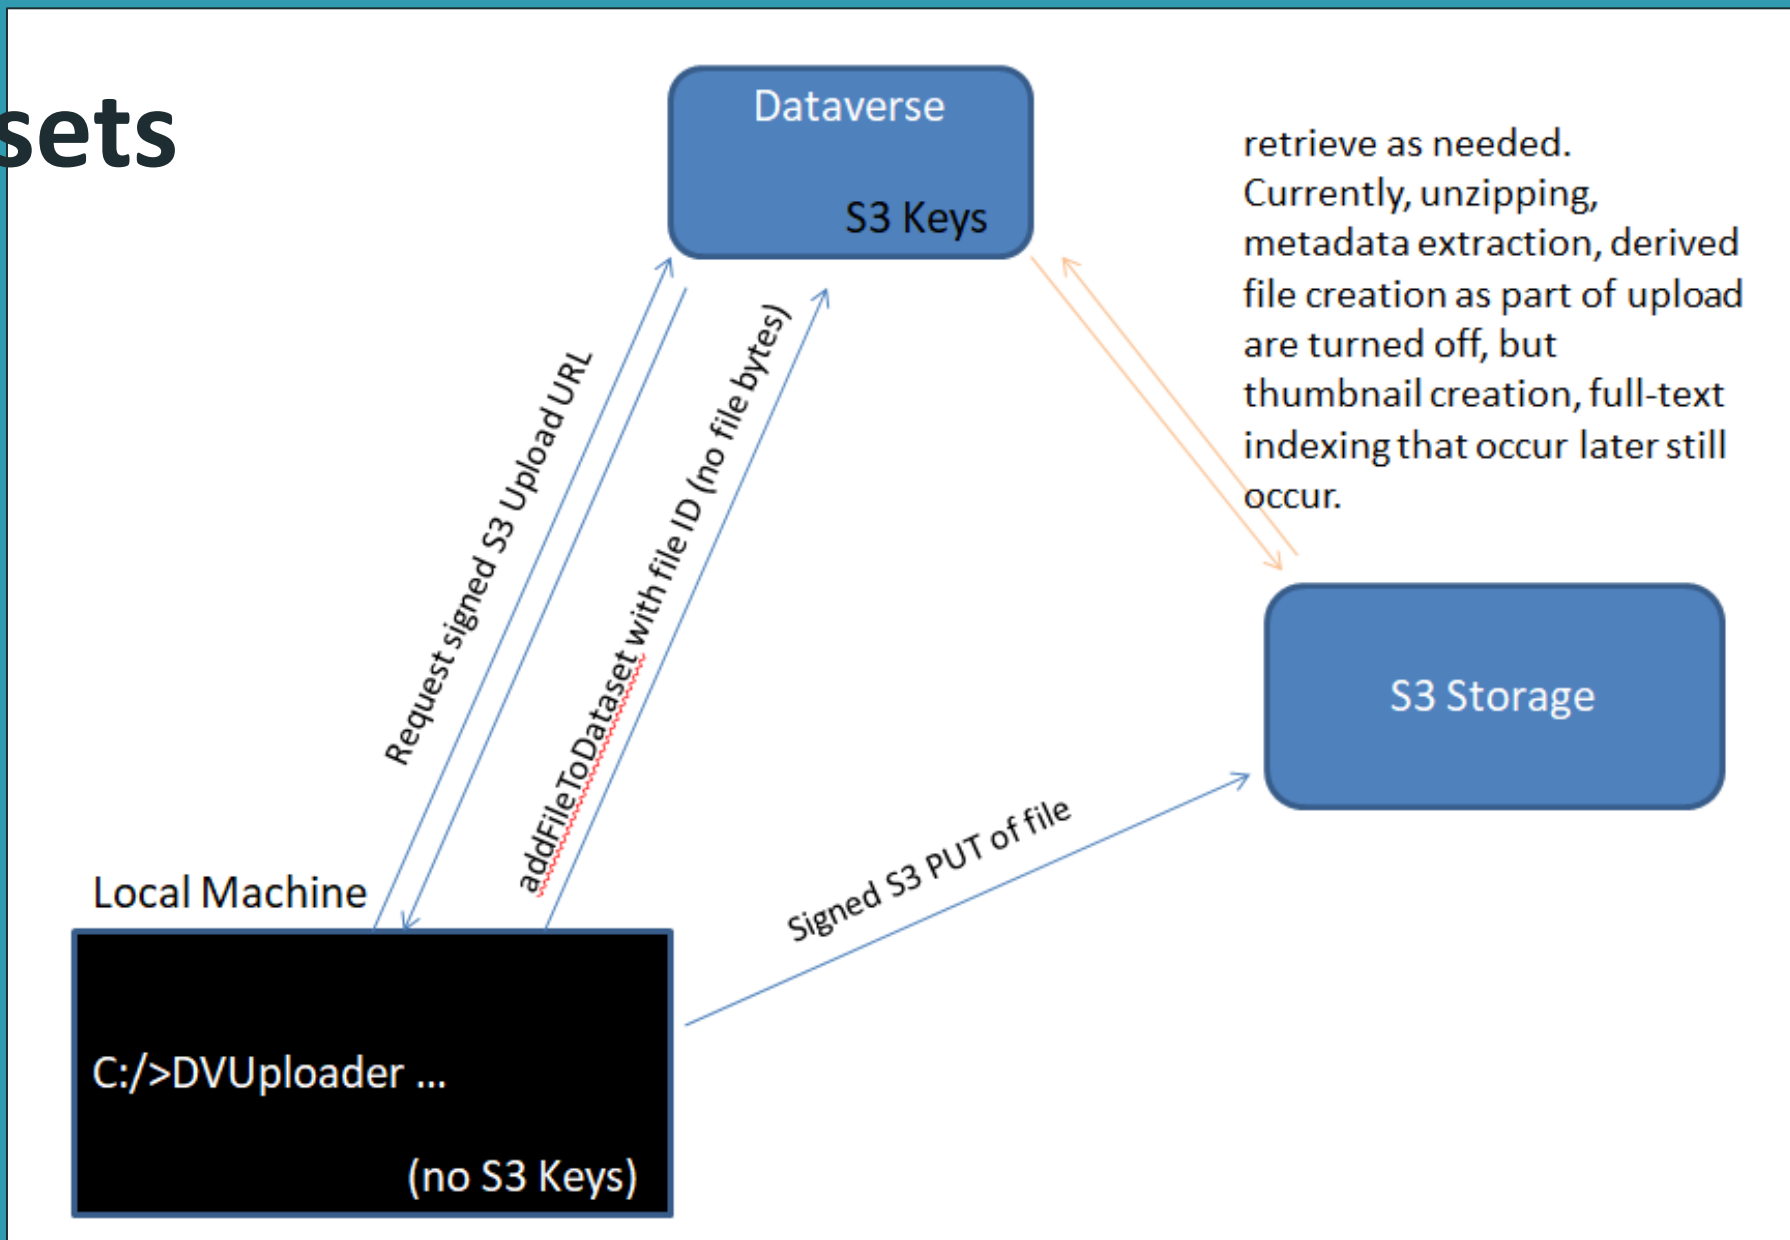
sets

Dataverse

S3 Keys

retrieve as needed. Currently, unzipping, metadata extraction, derived file creation as part of upload are turned off, but thumbnail creation, full-text indexing that occur later still occur.

Request signed S3 Upload URL

addFileToDataset with file ID (no file bytes)

S3 Storage

Local Machine

Signed S3 PUT of file

C:/>DVUploader ...

(no S3 Keys)